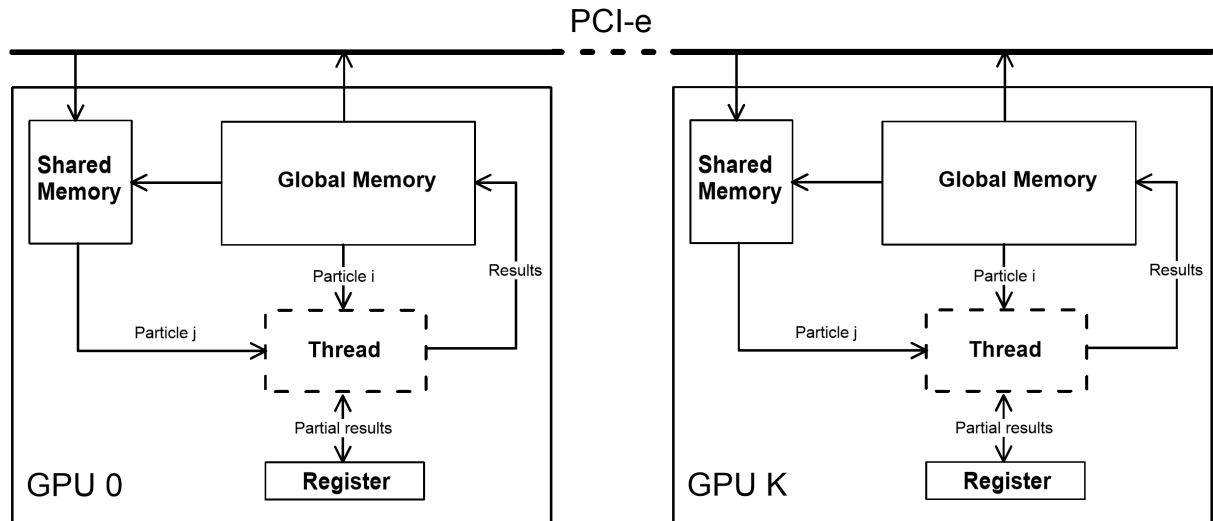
PCI-e

Shared Memory

Global Memory

Particle i

Results

Particle j

Thread

Partial results

Register

GPU 0

Shared Memory

Global Memory

Particle i

Results

Particle j

Thread

Partial results

Register

GPU K